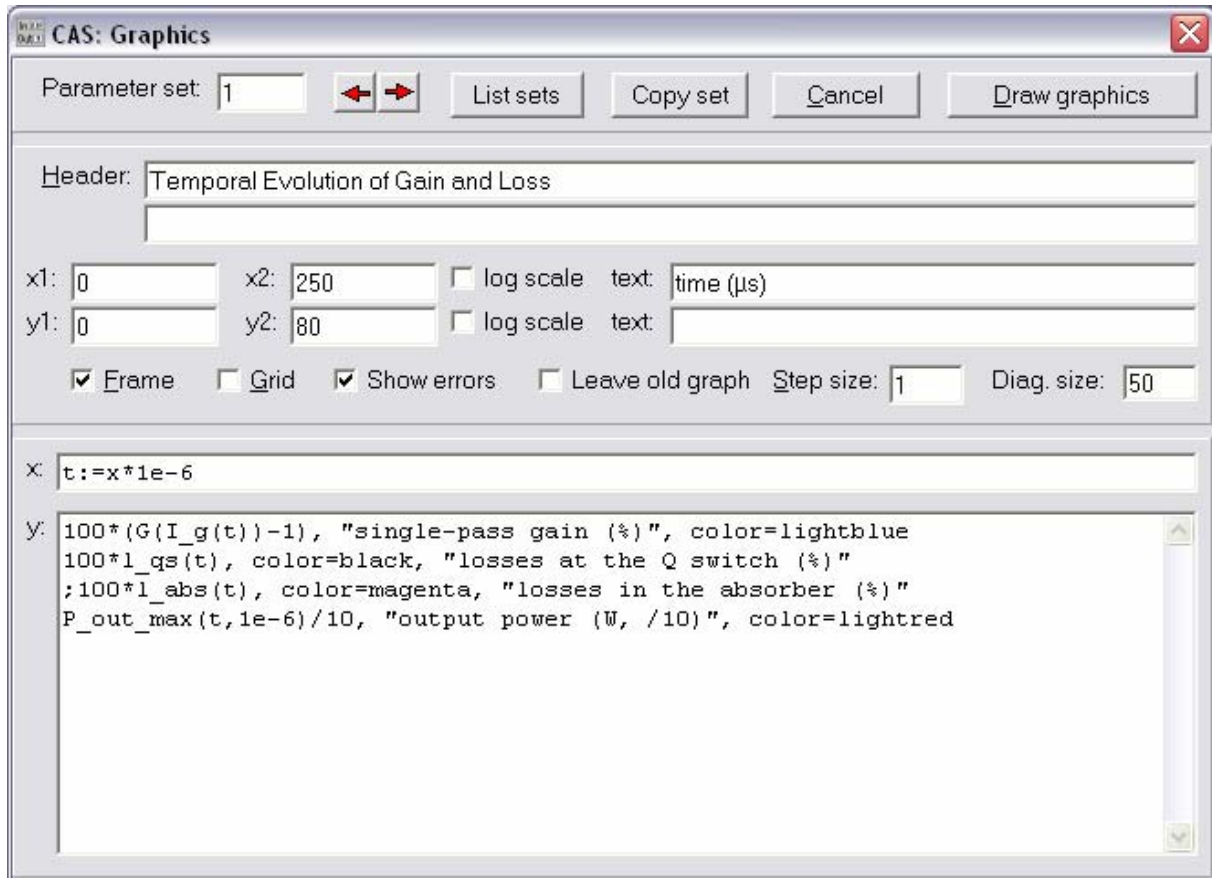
CAS: Graphics

Parameter set: 1

List sets

Copy set

Cancel

Draw graphics

Header: Temporal Evolution of Gain and Loss

x1: 0
x2: 250
log scale
text: time (µs)

y1: 0
y2: 80
log scale
text:

Frame
Grid
Show errors
Leave old graph
Step size: 1
Diag. size: 50

x: t:=x*1e-6

y: 100*(G(I_g(t))-1), "single-pass gain (%)", color=lightblue
100*l_qs(t), color=black, "losses at the Q switch (%)"
;100*l_abs(t), color=magenta, "losses in the absorber (%)"
P_out_max(t,1e-6)/10, "output power (W, /10)", color=lightred